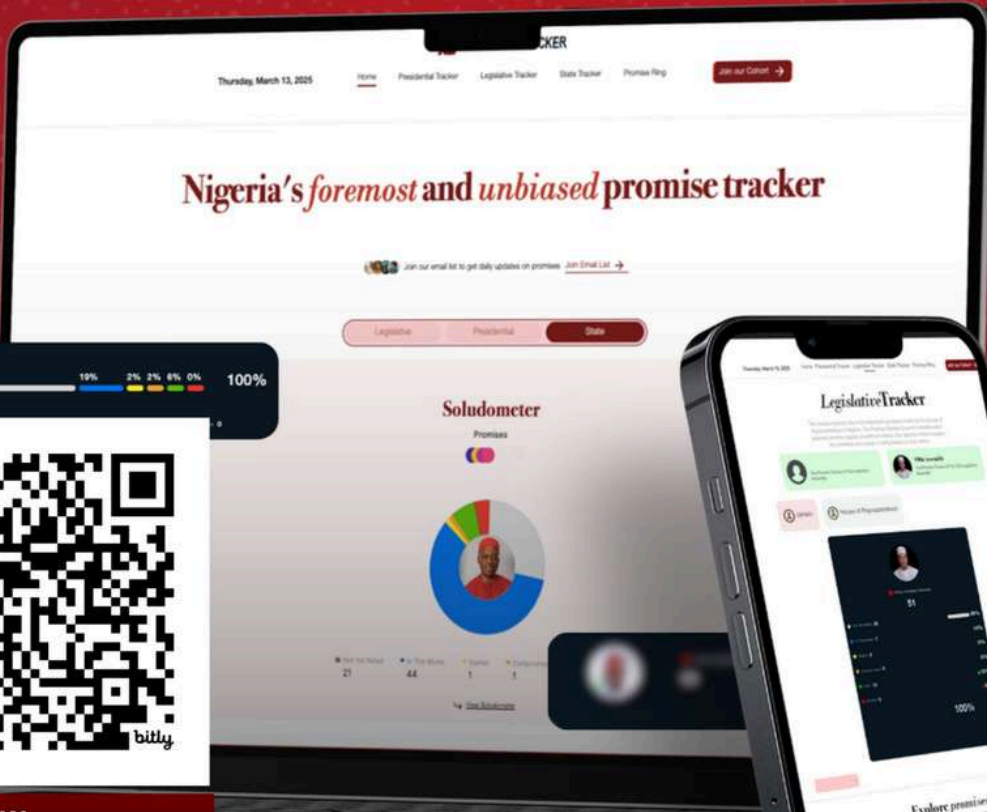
CKER

Thursday, March 13, 2025

Home Presidential Tracker Legislative Tracker State Tracker Promise Ring

Join our Cohort →

Nigeria's foremost and unbiased promise tracker

Join our email list to get daily updates on promises Join Email List →

Legislative Presidential State

19% 2% 2% 6% 0% 100%

Soludometer

Promises

Not Yet Rated 21 In The Works 44 Stalled 1 Compromised 1

View Soludometer

bitly

Thursday, March 13, 2025 Home Presidential Tracker Legislative Tracker State Tracker Promise Ring

LegislativeTracker

Senate House of Representatives

51

100%

Explore promises